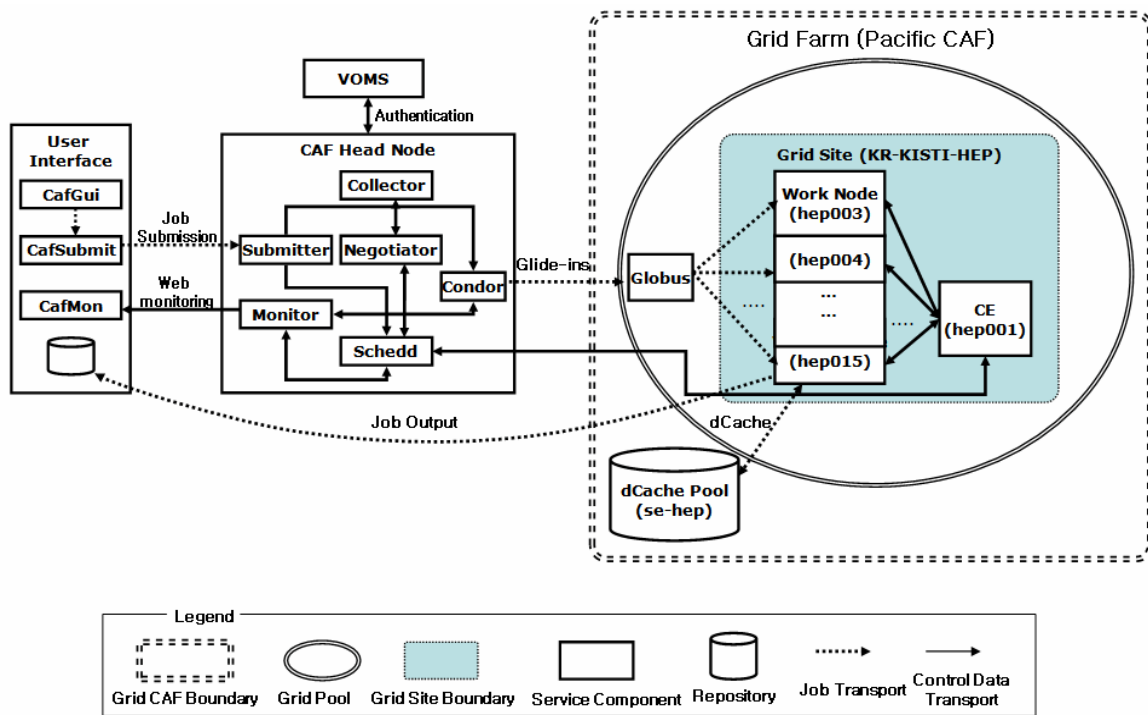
Grid Farm (Pacific CAF)

VOMS

Authentication

User Interface

CafGui

CafSubmit

CafMon

Job Submission

Web monitoring

CAF Head Node

Collector

Submitter

Negotiator

Condor

Monitor

Schedd

Glide-ins

Globus

Grid Site (KR-KISTI-HEP)

Work Node (hep003)

(hep004)

....

...

...

....

(hep015)

CE (hep001)

Job Output

dCache

dCache Pool (se-hep)

Legend

Grid CAF Boundary

Grid Pool

Grid Site Boundary

Service Component

Repository

Job Transport

Control Data Transport